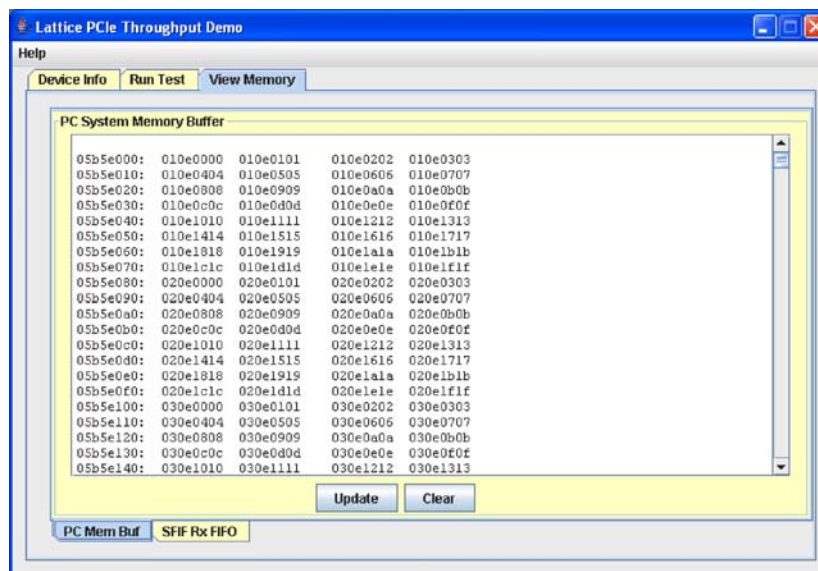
Lattice PCIe Throughput Demo

Help

Device Info | Run Test | View Memory

PC System Memory Buffer

05b5e000: 010e0000 010e0101 010e0202 010e0303
05b5e010: 010e0404 010e0505 010e0606 010e0707
05b5e020: 010e0808 010e0909 010e0a0a 010e0b0b
05b5e030: 010e0c0c 010e0d0d 010e0e0e 010e0f0f
05b5e040: 010e1010 010e1111 010e1212 010e1313
05b5e050: 010e1414 010e1515 010e1616 010e1717
05b5e060: 010e1818 010e1919 010e1a1a 010e1b1b
05b5e070: 010e1c1c 010e1d1d 010e1e1e 010e1f1f
05b5e080: 020e0000 020e0101 020e0202 020e0303
05b5e090: 020e0404 020e0505 020e0606 020e0707
05b5e0a0: 020e0808 020e0909 020e0a0a 020e0b0b
05b5e0b0: 020e0c0c 020e0d0d 020e0e0e 020e0f0f
05b5e0c0: 020e1010 020e1111 020e1212 020e1313
05b5e0d0: 020e1414 020e1515 020e1616 020e1717
05b5e0e0: 020e1818 020e1919 020e1a1a 020e1b1b
05b5e0f0: 020e1c1c 020e1d1d 020e1e1e 020e1f1f
05b5e100: 030e0000 030e0101 030e0202 030e0303
05b5e110: 030e0404 030e0505 030e0606 030e0707
05b5e120: 030e0808 030e0909 030e0a0a 030e0b0b
05b5e130: 030e0c0c 030e0d0d 030e0e0e 030e0f0f
05b5e140: 030e1010 030e1111 030e1212 030e1313

Update | Clear

PC Mem Buf | SFIF Rx FIFO